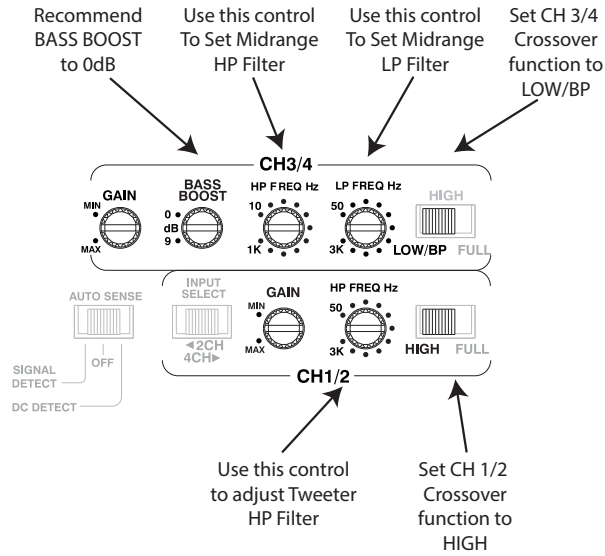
Recommend BASS BOOST to 0dB

Use this control To Set Midrange HP Filter

Use this control To Set Midrange LP Filter

Set CH 3/4 Crossover function to LOW/BP

CH3/4

GAIN
MIN
MAX

BASS BOOST
0
dB
9

HP FREQ Hz
10
1K

LP FREQ Hz
50
3K

HIGH
LOW/BP
FULL

AUTO SENSE

SIGNAL DETECT
OFF
DC DETECT

INPUT SELECT
◄2CH
4CH►

GAIN
MIN
MAX

HP FREQ Hz
50
3K

HIGH
FULL

CH1/2

Use this control to adjust Tweeter HP Filter

Set CH 1/2 Crossover function to HIGH